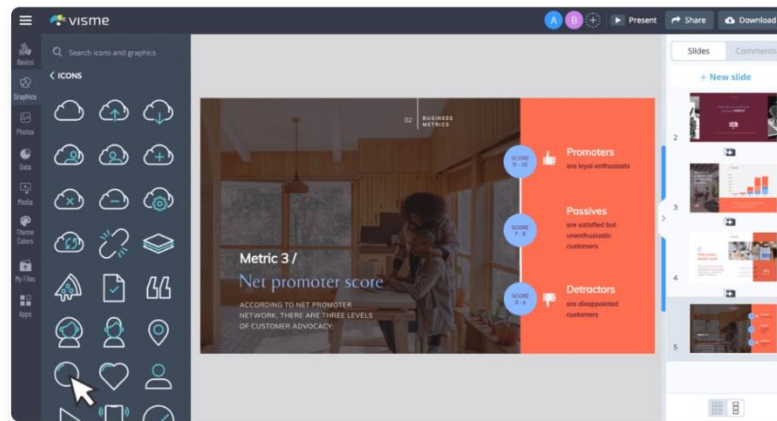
visme

A B + Present Share Download

Basics
Graphics
Photos
Data
Media
Theme Colors
My Files
Apps

Search icons and graphics

ICONS

02 BUSINESS METRICS

Metric 3 /
Net promoter score

ACCORDING TO NET PROMOTER NETWORK, THERE ARE THREE LEVELS OF CUSTOMER ADVOCACY:

SCORE 9 - 10
Promoters
are loyal enthusiasts

SCORE 7 - 8
Passives
are satisfied but unenthusiastic customers

SCORE 0 - 6
Detractors
are disappointed customers

Slides Comments

+ New slide

2
3
4
5